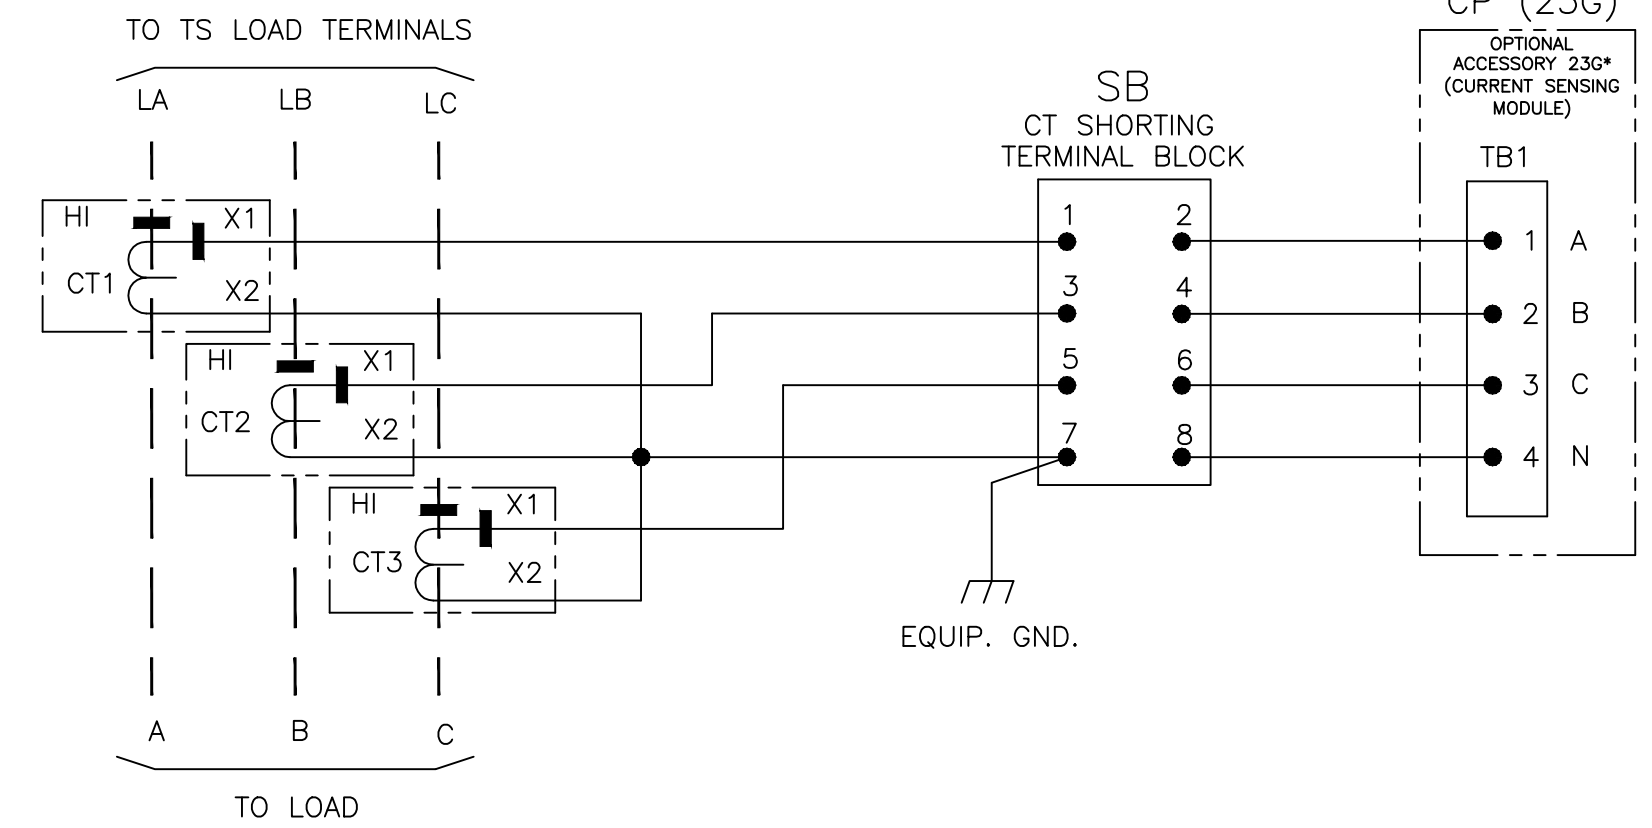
TO TS LOAD TERMINALS

LA LB LC

HI X1 CT1 X2

HI X1 CT2 X2

HI X1 CT3 X2

A B C

TO LOAD

SB
CT SHORTING
TERMINAL BLOCK

1 2
3 4
5 6
7 8

EQUIP. GND.

CP (23G)

OPTIONAL
ACCESSORY 23G*
(CURRENT SENSING
MODULE)

TB1

1 A
2 B
3 C
4 N